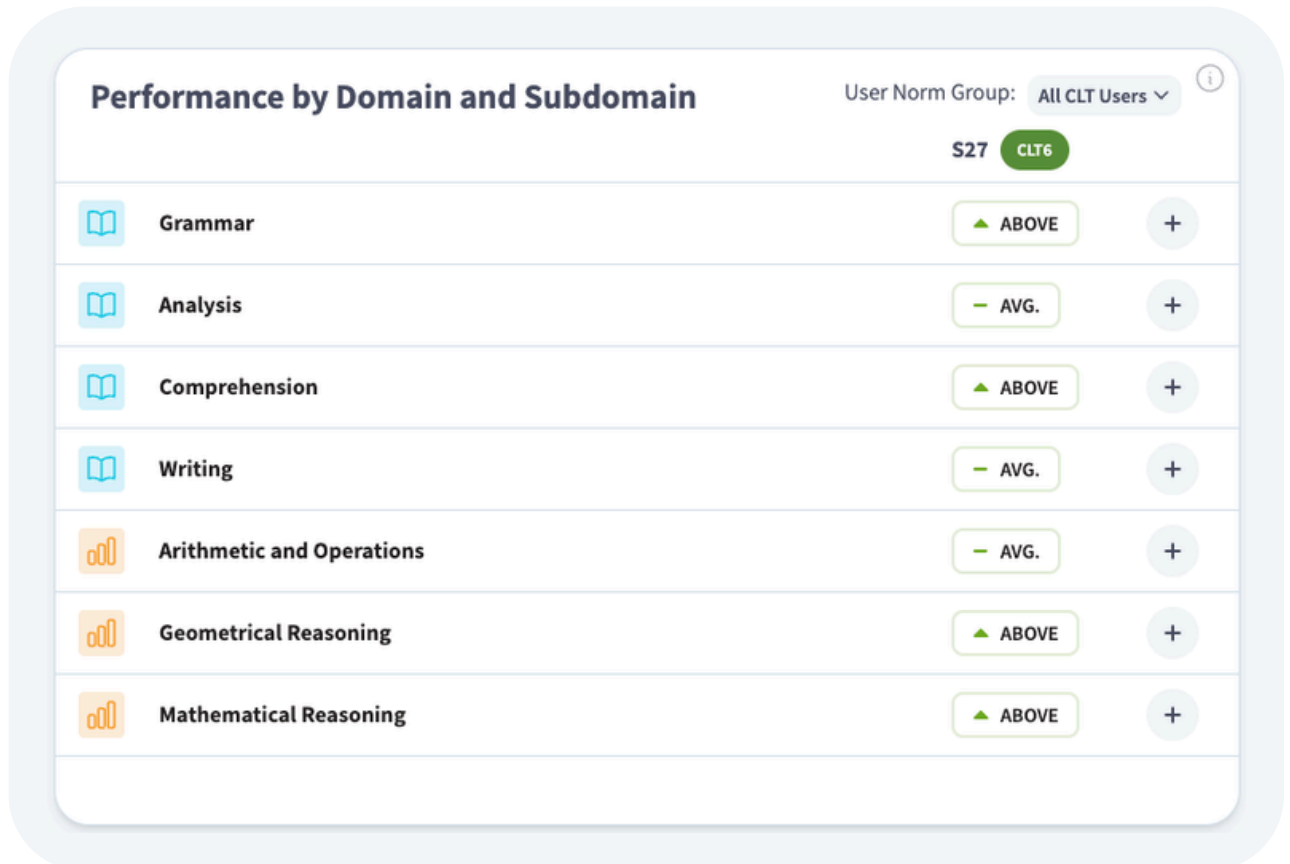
Performance by Domain and Subdomain

User Norm Group: All CLT Users

S27 CLT6

| | | |
|---|---|---|
| Grammar | ABOVE | + |
| Analysis | – AVG. | + |
| Comprehension | ABOVE | + |
| Writing | – AVG. | + |
| Arithmetic and Operations | – AVG. | + |
| Geometrical Reasoning | ABOVE | + |
| Mathematical Reasoning | ABOVE | + |